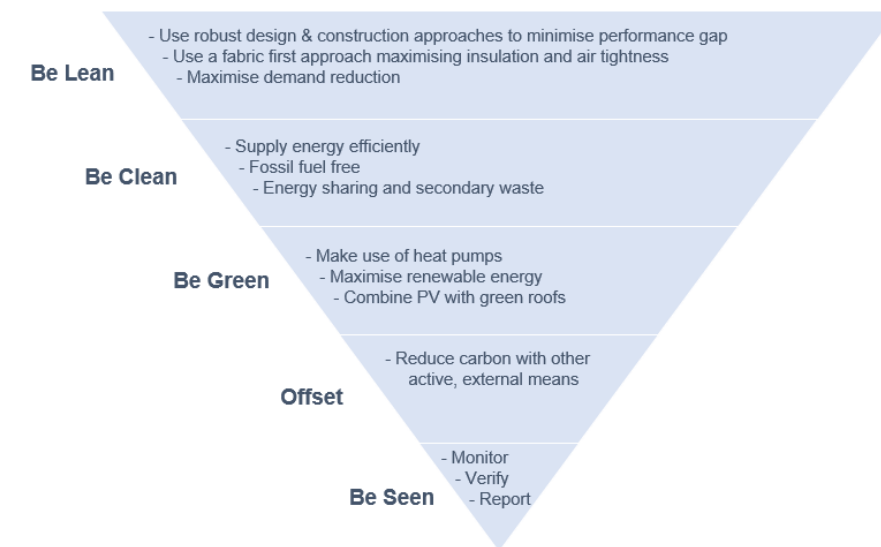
Be Lean

- Use robust design & construction approaches to minimise performance gap
- Use a fabric first approach maximising insulation and air tightness
- Maximise demand reduction

Be Clean

- Supply energy efficiently
- Fossil fuel free
- Energy sharing and secondary waste

Be Green

- Make use of heat pumps
- Maximise renewable energy
- Combine PV with green roofs

Offset

- Reduce carbon with other active, external means

Be Seen

- Monitor
- Verify
- Report